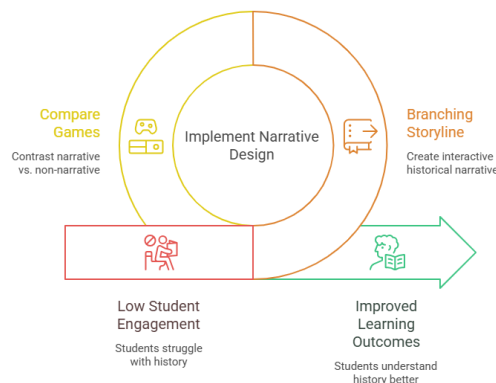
Compare Games

Contrast narrative vs. non-narrative

Implement Narrative Design

Branching Storyline

Create interactive historical narrative

Low Student Engagement

Students struggle with history

Improved Learning Outcomes

Students understand history better